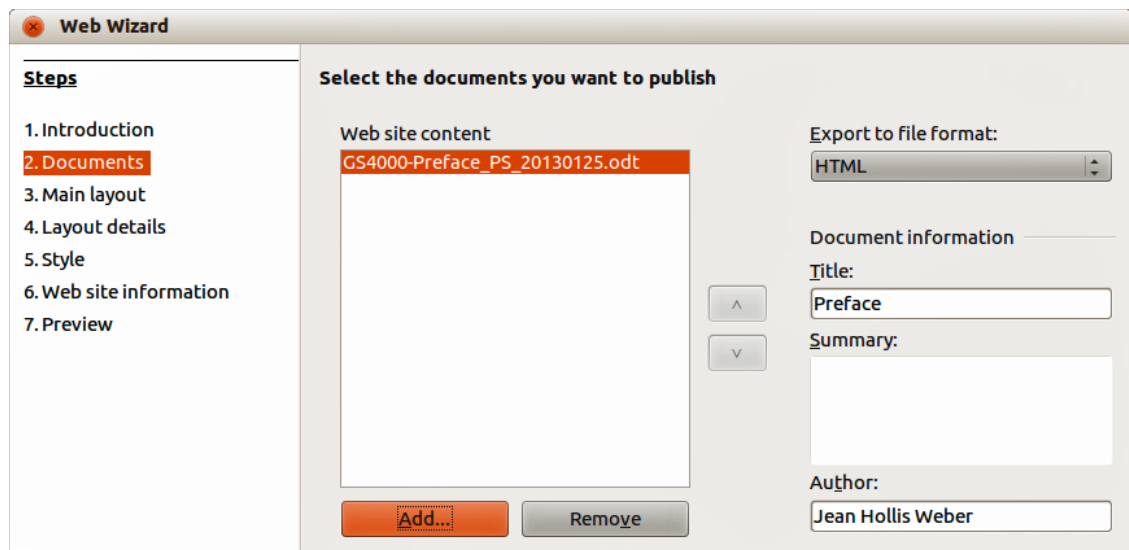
Web Wizard

Steps

1. Introduction
2. Documents
3. Main layout
4. Layout details
5. Style
6. Web site information
7. Preview

Select the documents you want to publish

Web site content

GS4000-Preface_PS_20130125.odt

Add...

Remove

^

v

Export to file format:

HTML

Document information

Title:

Preface

Summary:

Author:

Jean Hollis Weber